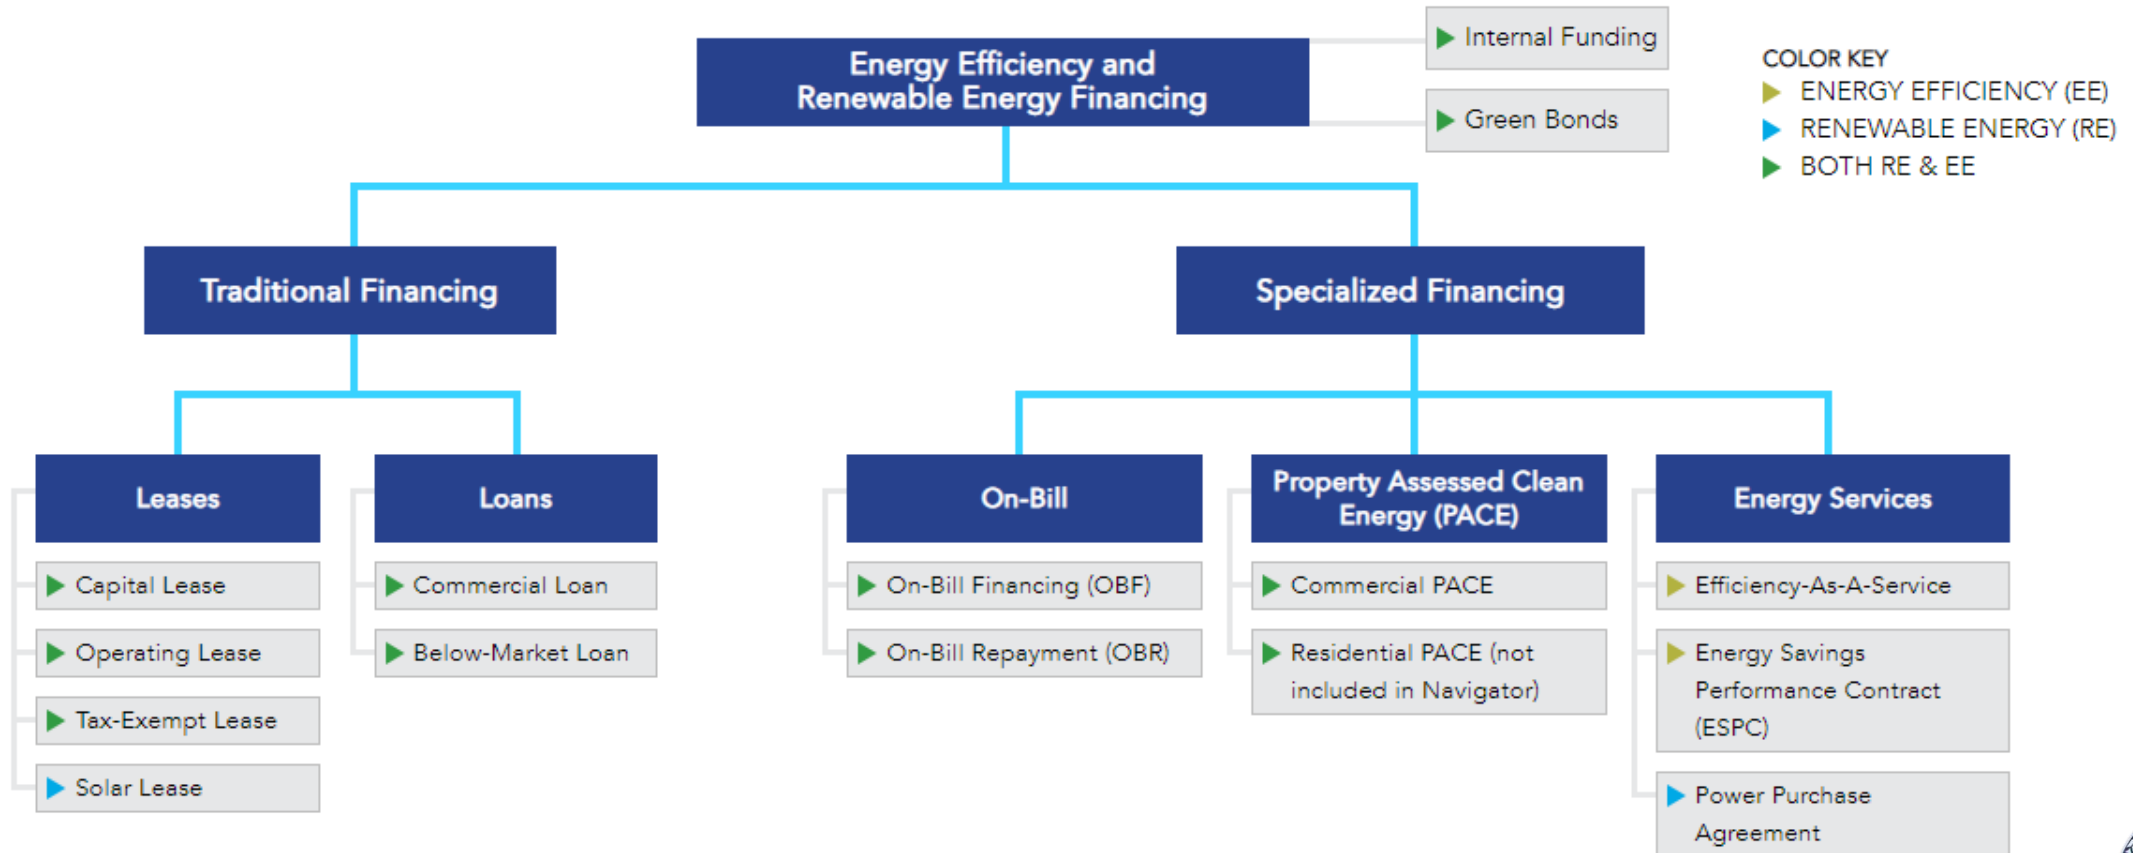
Energy Efficiency and Renewable Energy Financing

Internal Funding

Green Bonds

COLOR KEY
ENERGY EFFICIENCY (EE)
RENEWABLE ENERGY (RE)
BOTH RE & EE

Traditional Financing

Specialized Financing

Leases

Capital Lease

Operating Lease

Tax-Exempt Lease

Solar Lease

Loans

Commercial Loan

Below-Market Loan

On-Bill

On-Bill Financing (OBF)

On-Bill Repayment (OBR)

Property Assessed Clean Energy (PACE)

Commercial PACE

Residential PACE (not included in Navigator)

Energy Services

Efficiency-As-A-Service

Energy Savings Performance Contract (ESPC)

Power Purchase Agreement